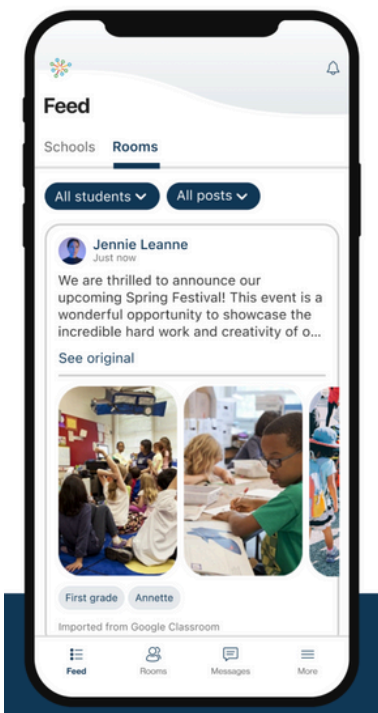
Feed

Schools Rooms

All students All posts

Jennie Leanne
Just now

We are thrilled to announce our upcoming Spring Festival! This event is a wonderful opportunity to showcase the incredible hard work and creativity of o...

See original

First grade Annette

Imported from Google Classroom

Feed Rooms Messages More